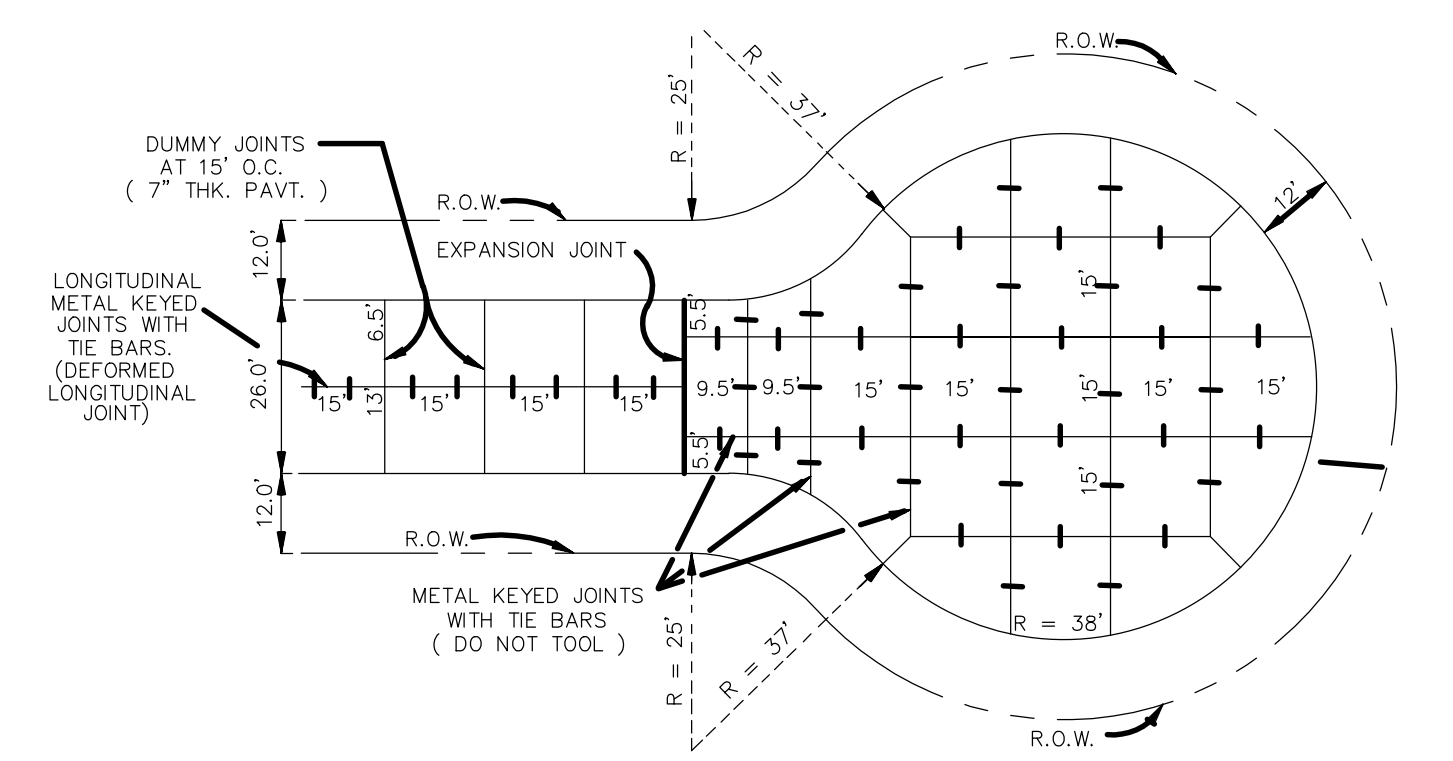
R = 25'
R = 37'
R.O.W.
DUMMY JOINTS AT 15' O.C. ( 7" THK. PAVT. )
R.O.W.
12'
EXPANSION JOINT
12.0'
15'
LONGITUDINAL METAL KEYED JOINTS WITH TIE BARS. (DEFORMED LONGITUDINAL JOINT)
6.5'
5.5'
26.0'
15'
13'
15'
15'
15'
9.5'
9.5'
15'
15'
15'
15'
15'
5.5'
15'
12.0'
R.O.W.
METAL KEYED JOINTS WITH TIE BARS ( DO NOT TOOL )
R = 25'
R = 37'
R = 38'
R.O.W.